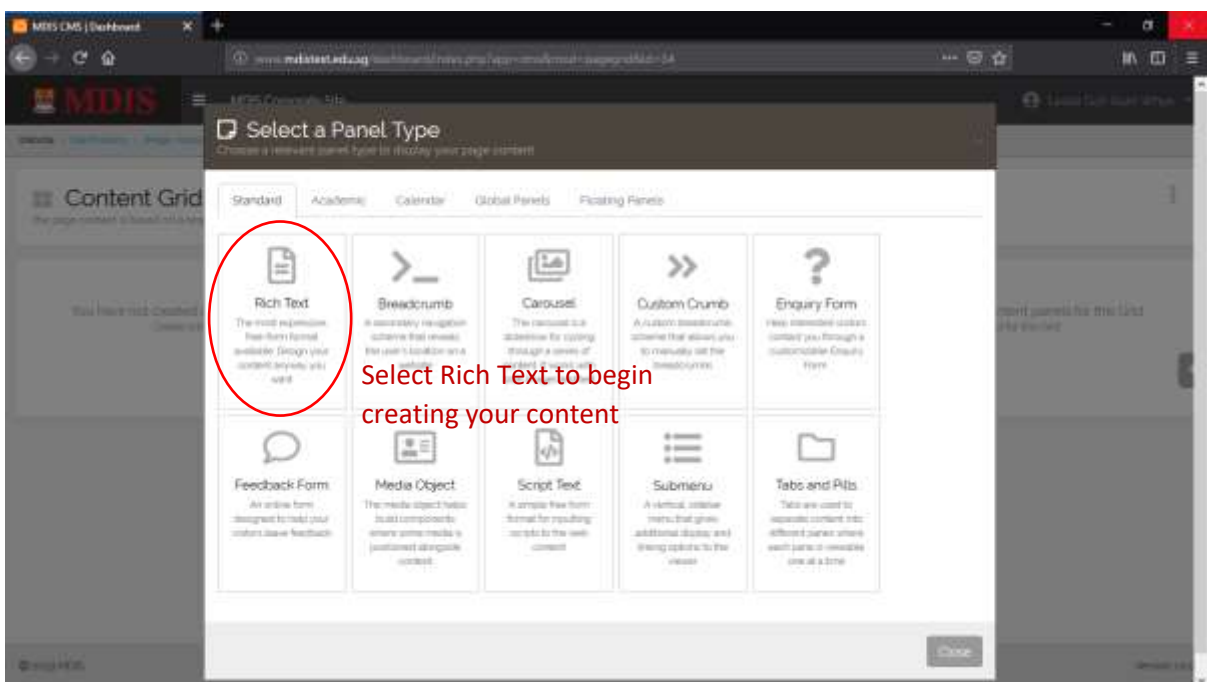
MDIS CMS | Dashboard

www.mdistest.edu.sg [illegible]

MDIS

MDIS Corporate Site

Content Grid

Select a Panel Type

Choose a relevant panel type to display your page content

Standard Academic Calendar Global Panels Floating Panels

Rich Text
The most expressive free-form format available. Design your content anyway you want

Breadcrumb
A secondary navigation scheme that reveals the user's location on a website

Carousel
The carousel is a slideshow for cycling through a series of content

Custom Crumb
A custom breadcrumb scheme that allows you to manually set the breadcrumbs

Enquiry Form
Help interested visitors contact you through a customizable Enquiry Form

Select Rich Text to begin creating your content

Feedback Form
An online form designed to help your visitors leave feedback

Media Object
The media object helps build components where some media is positioned alongside content

Script Text
A simple free-form format for inputting scripts to the web content

Submenu
A vertical, sidebar menu that gives additional display and linking options to the viewer

Tabs and Pills
Tabs are used to separate content into different panes where each pane is viewable one at a time

Close

© 2019 MDIS